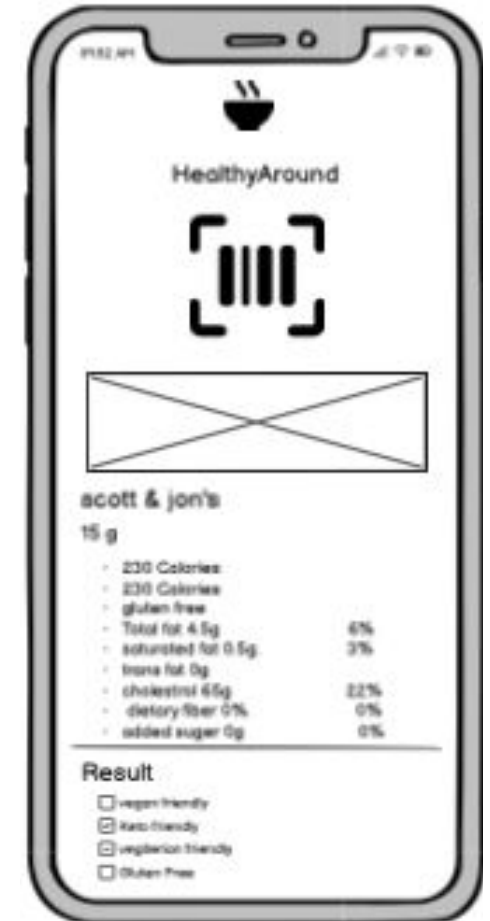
9:52 AM

HealthyAround

scott & jon's

15 g

- 230 Calories
- 230 Calories
- gluten free
- Total fat 4.5g 6%
- saturated fat 0.5g 3%
- trans fat 0g
- cholestrol 65g 22%
- dietary fiber 0% 0%
- added sugar 0g 0%

Result

☐ vegan friendly
☑ Keto friendly
☑ vegiterian friendly
☐ Gluten Free